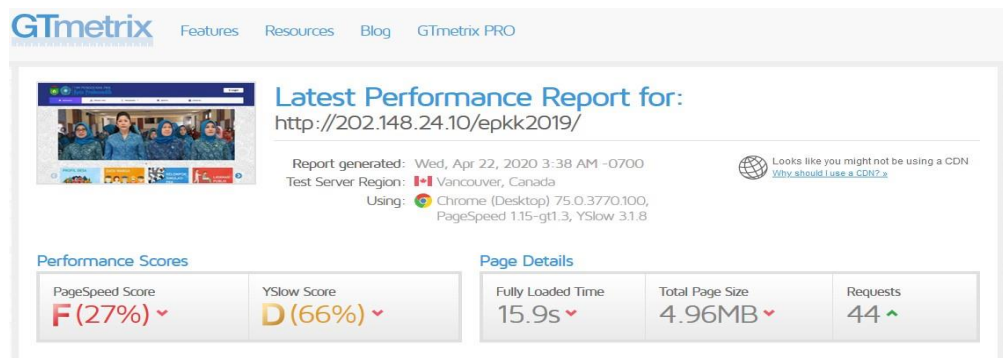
GTmetrix Features Resources Blog GTmetrix PRO

Latest Performance Report for:
http://202.148.24.10/epkk2019/

Report generated: Wed, Apr 22, 2020 3:38 AM -0700
Test Server Region: Vancouver, Canada
Using: Chrome (Desktop) 75.0.3770.100, PageSpeed 1.15-gt1.3, YSlow 3.1.8

Looks like you might not be using a CDN
Why should I use a CDN? »

Performance Scores

PageSpeed Score
F (27%)

YSlow Score
D (66%)

Page Details

Fully Loaded Time
15.9s

Total Page Size
4.96MB

Requests
44